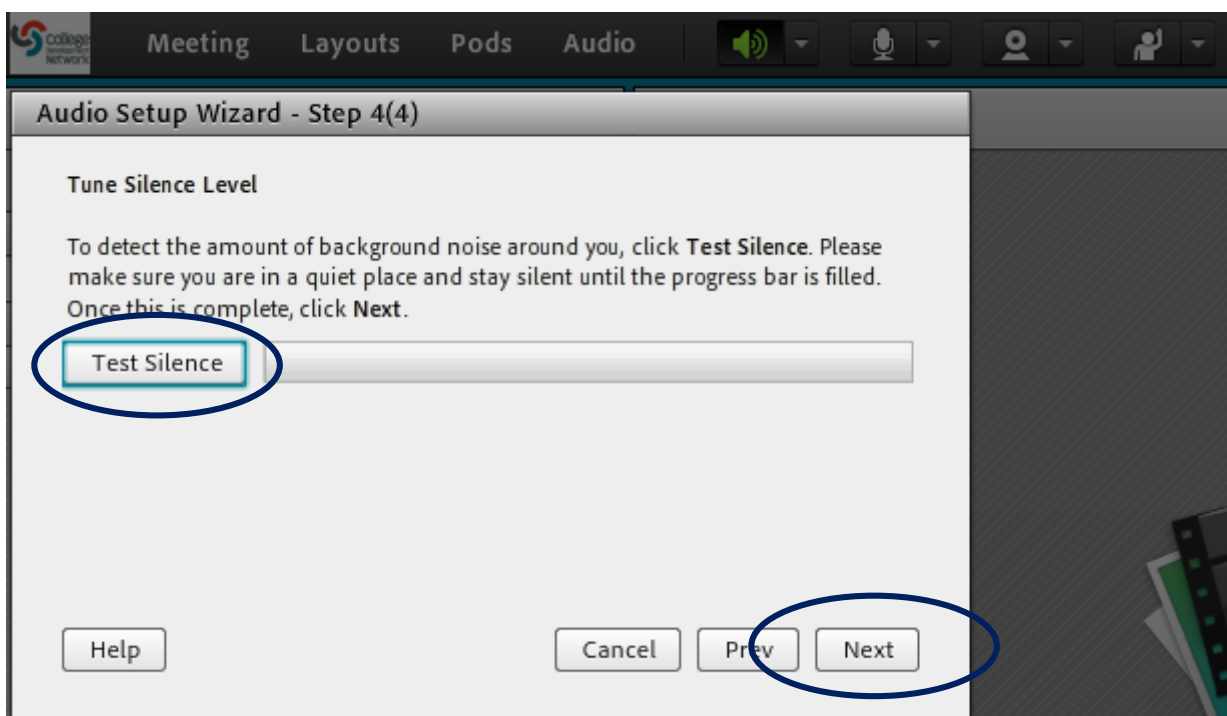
College Development Network

Meeting Layouts Pods Audio

Audio Setup Wizard - Step 4(4)

Tune Silence Level

To detect the amount of background noise around you, click **Test Silence**. Please make sure you are in a quiet place and stay silent until the progress bar is filled. Once this is complete, click **Next**.

Test Silence

Help Cancel Prev Next